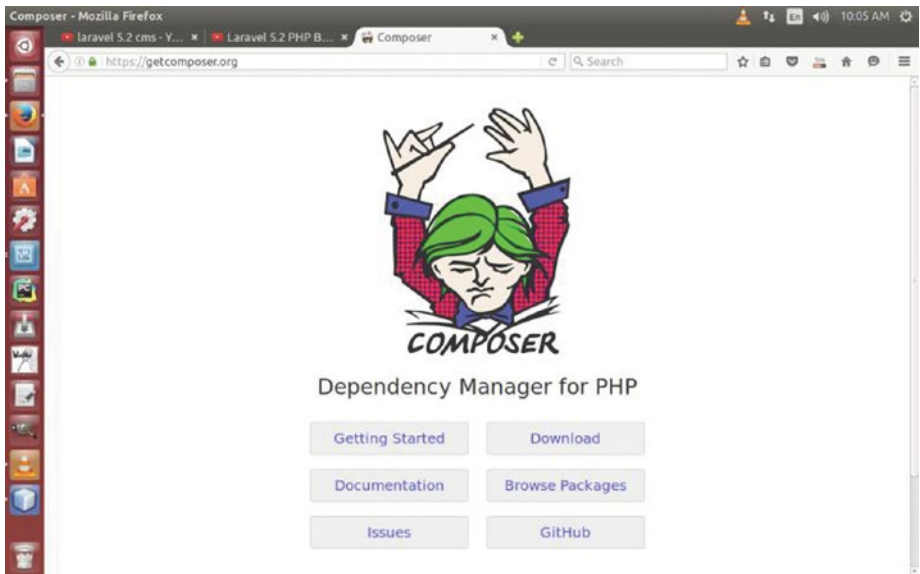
Composer - Mozilla Firefox

En 10:05 AM

laravel 5.2 cms - Y... ×
Laravel 5.2 PHP B... ×
Composer ×

https://getcomposer.org

Search

COMPOSER

Dependency Manager for PHP

Getting Started
Download
Documentation
Browse Packages
Issues
GitHub